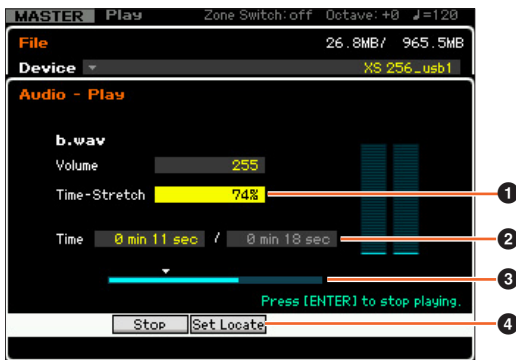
MASTER Play Zone Switch: off Octave: +0 ♩=120
File 26.8MB/ 965.5MB
Device XS 256_usb1
Audio - Play
b.wav
Volume 255
Time-Stretch 74%
Time 0 min 11 sec / 0 min 18 sec
Press [ENTER] to stop playing.
Stop Set Locate
1
2
3
4